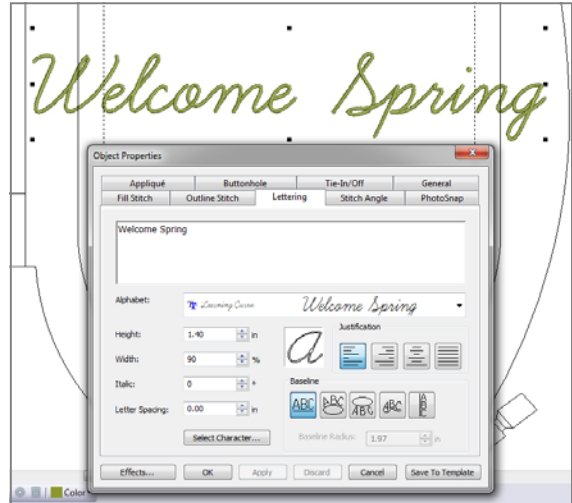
Welcome Spring

Object Properties

Appliqué | Buttonhole | Tie-In/Off | General
Fill Stitch | Outline Stitch | Lettering | Stitch Angle | PhotoSnap

Welcome Spring

Alphabet: Learning Curve Welcome Spring

Height: 1.40 in

Width: 90 %

Italic: 0 °

Letter Spacing: 0.00 in

Justification

Baseline

ABC ABC ABC ABC ABC

Select Character...

Baseline Radius: 1.97 in

Effects... | OK | Apply | Discard | Cancel | Save To Template

Color